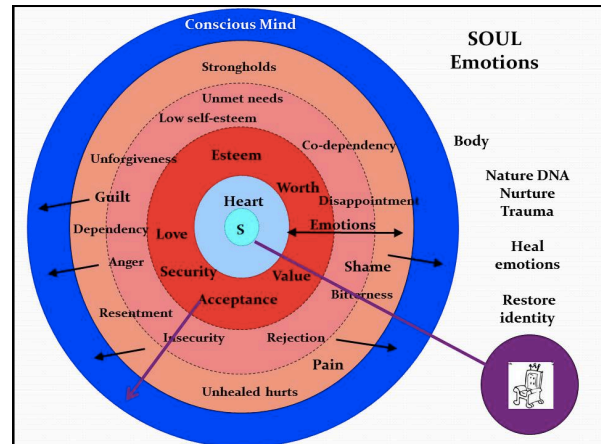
Conscious Mind

SOUL
Emotions

Strongholds
Unmet needs
Low self-esteem
Co-dependency
Unforgiveness
Esteem
Worth
Guilt
Heart
Disappointment
Dependency
Love
S
Emotions
Anger
Security
Value
Shame
Acceptance
Bitterness
Resentment
Insecurity
Rejection
Pain
Unhealed hurts

Body

Nature DNA
Nurture
Trauma

Heal
emotions

Restore
identity